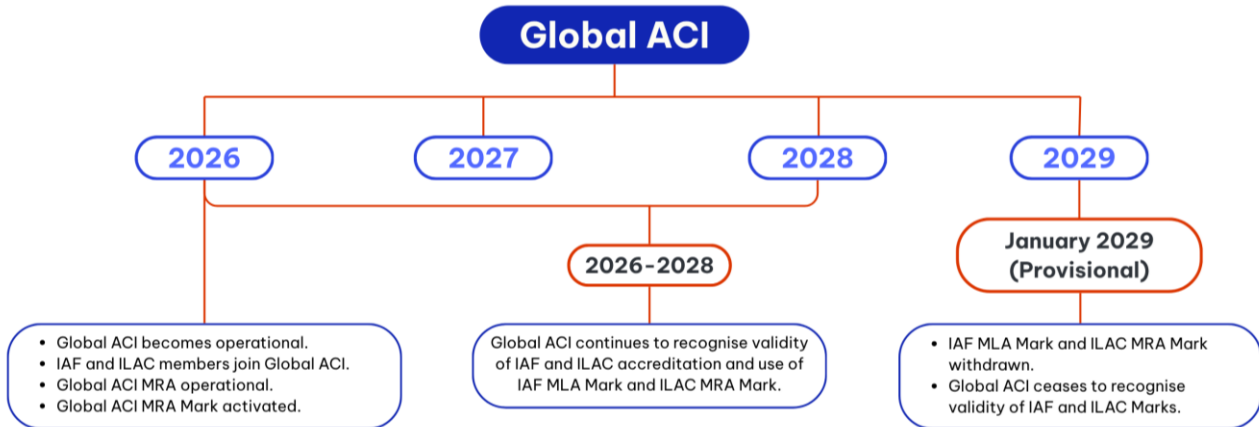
Global ACI

2026

2027

2028

2029

2026-2028

January 2029 (Provisional)

• Global ACI becomes operational.
• IAF and ILAC members join Global ACI.
• Global ACI MRA operational.
• Global ACI MRA Mark activated.

Global ACI continues to recognise validity of IAF and ILAC accreditation and use of IAF MLA Mark and ILAC MRA Mark.

• IAF MLA Mark and ILAC MRA Mark withdrawn.
• Global ACI ceases to recognise validity of IAF and ILAC Marks.